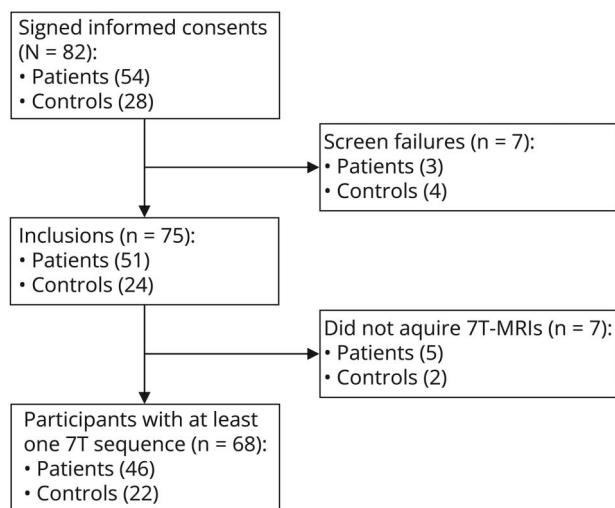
Signed informed consents (N = 82):
• Patients (54)
• Controls (28)

Screen failures (n = 7):
• Patients (3)
• Controls (4)

Inclusions (n = 75):
• Patients (51)
• Controls (24)

Did not aquire 7T-MRIs (n = 7):
• Patients (5)
• Controls (2)

Participants with at least one 7T sequence (n = 68):
• Patients (46)
• Controls (22)